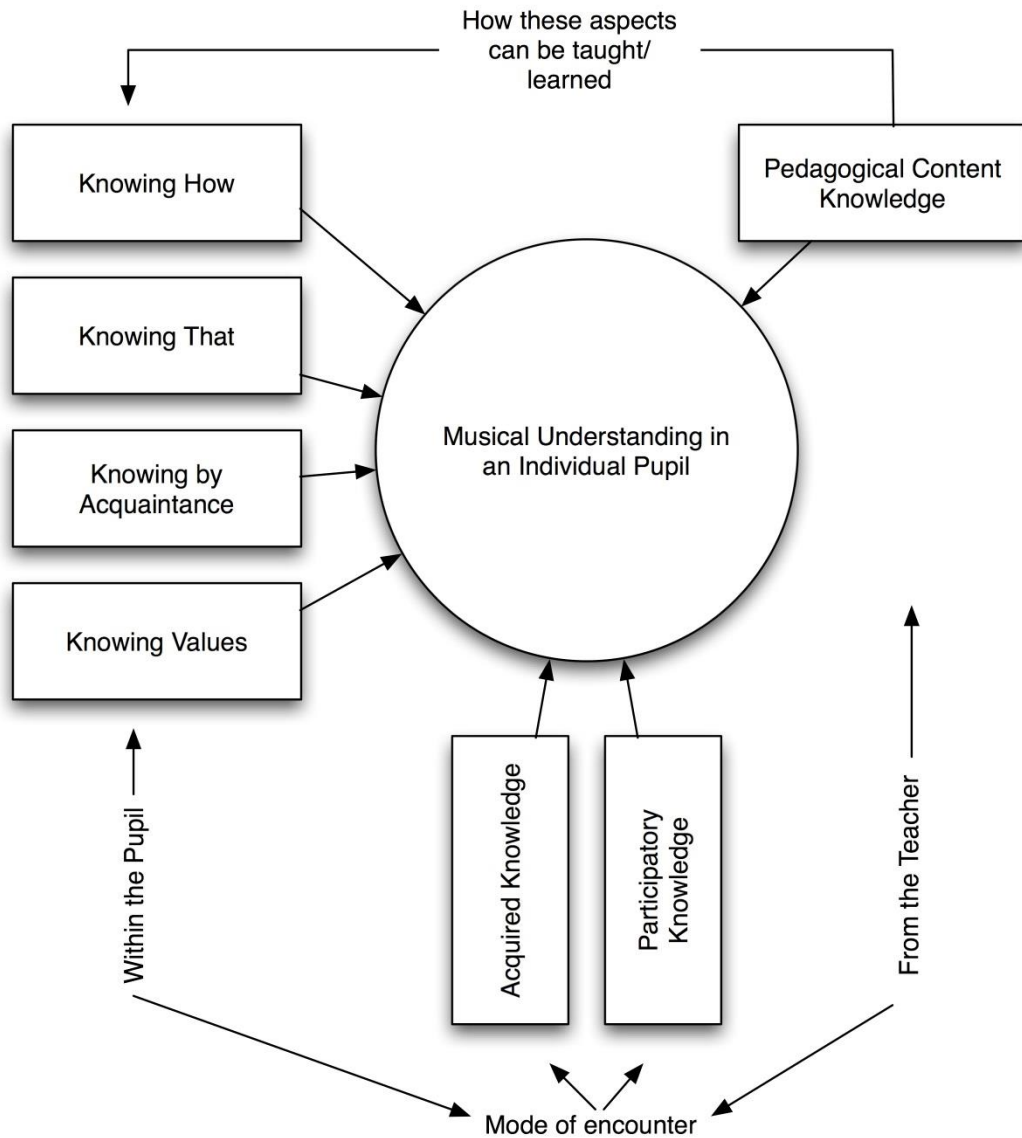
How these aspects can be taught/ learned

Knowing How

Pedagogical Content Knowledge

Knowing That

Musical Understanding in an Individual Pupil

Knowing by Acquaintance

Knowing Values

Within the Pupil

Acquired Knowledge

Participatory Knowledge

From the Teacher

Mode of encounter